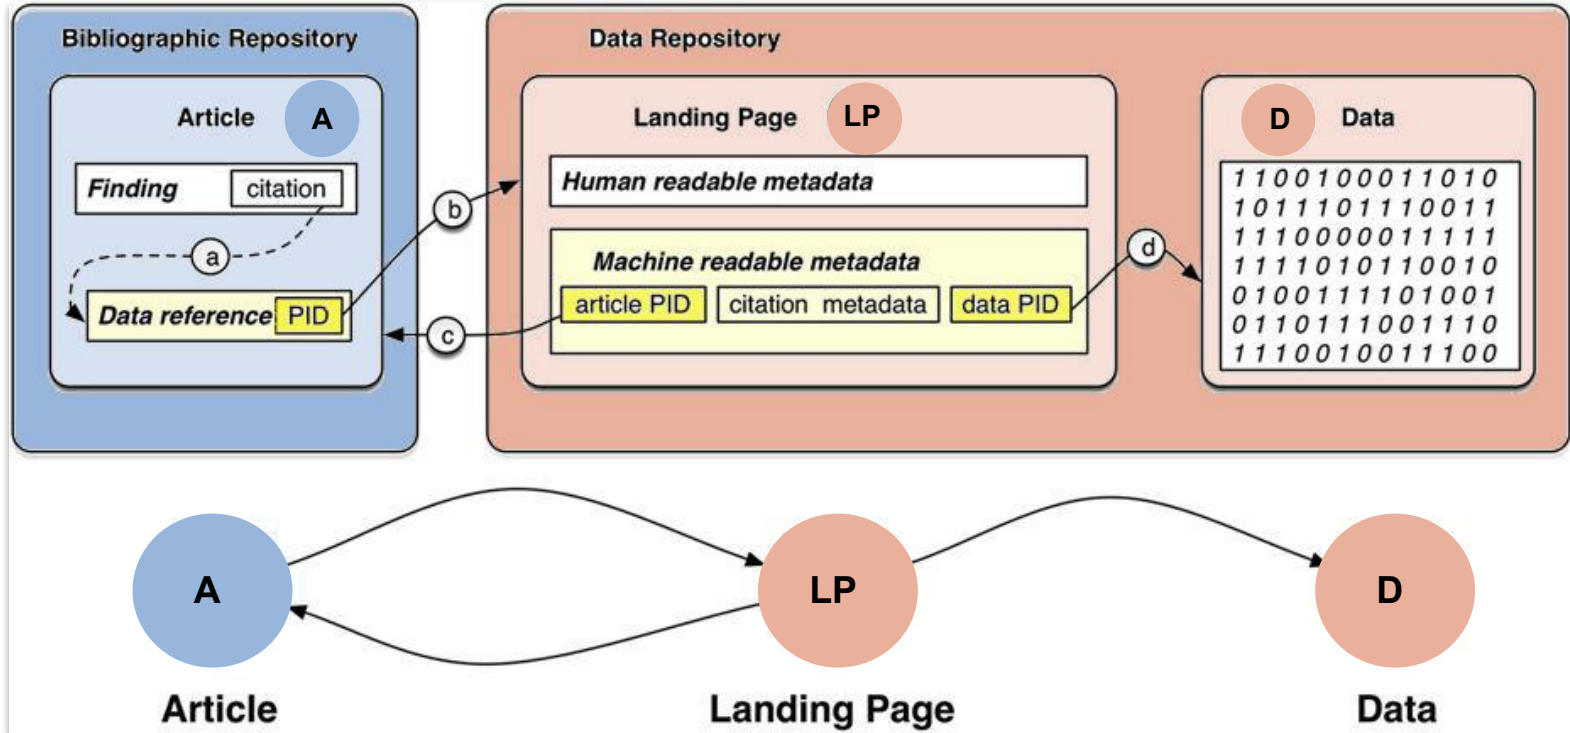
Bibliographic Repository

Article A

Finding citation

a

Data reference PID

b

c

Data Repository

Landing Page LP

Human readable metadata

Machine readable metadata

article PID citation metadata data PID

d

D Data

1 1 0 0 1 0 0 0 1 1 0 1 0
1 0 1 1 1 0 1 1 1 0 0 1 1
1 1 1 0 0 0 0 0 1 1 1 1 1
1 1 1 1 0 1 0 1 1 0 0 1 0
0 1 0 0 1 1 1 1 0 1 0 0 1
0 1 1 0 1 1 1 0 0 1 1 1 0
1 1 1 0 0 1 0 0 1 1 1 0 0

A

LP

D

Article

Landing Page

Data